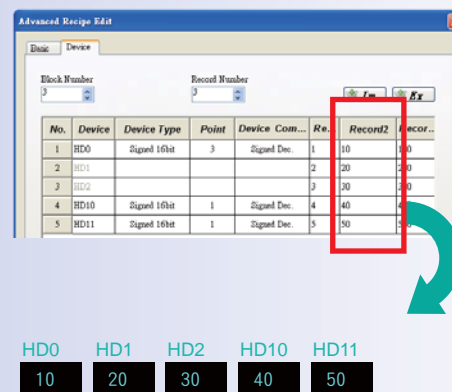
Advanced Recipe Edit

Basic Device

Block Number
3

Record Number
5

Im Ex

| No. | Device | Device Type | Point | Device Com... | Re... | Record2 | Recor... |
|---|---|---|---|---|---|---|---|
| 1 | HD0 | Signed 16bit | 3 | Signed Dec. | 1 | 10 | 1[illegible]0 |
| 2 | HD1 | | | | 2 | 20 | 2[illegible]0 |
| 3 | HD2 | | | | 3 | 30 | 3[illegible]0 |
| 4 | HD10 | Signed 16bit | 1 | Signed Dec. | 4 | 40 | 4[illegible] |
| 5 | HD11 | Signed 16bit | 1 | Signed Dec. | 5 | 50 | 5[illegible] |

HD0 HD1 HD2 HD10 HD11
10 20 30 40 50